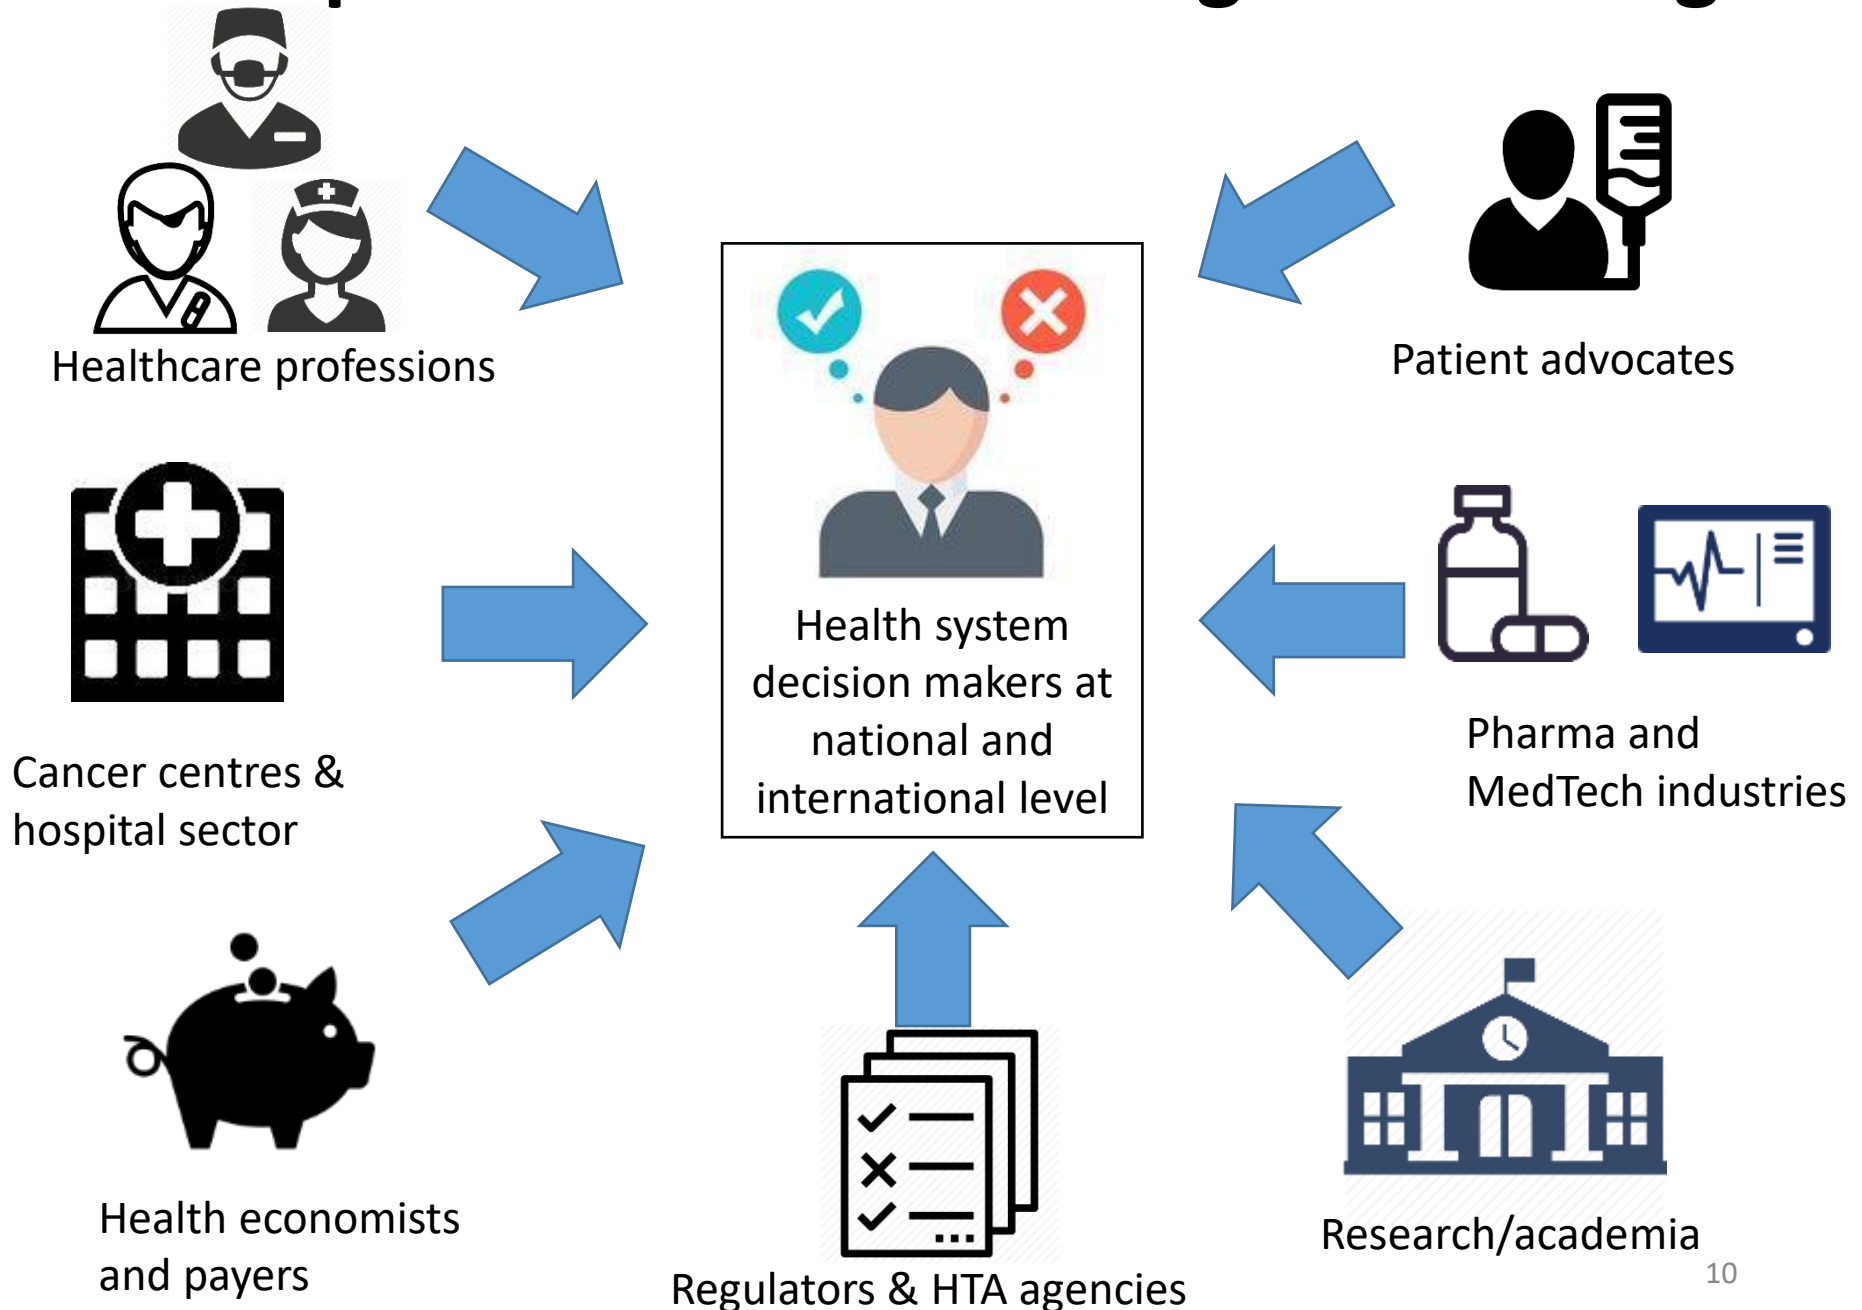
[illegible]

Healthcare professions

Patient advocates

Health system decision makers at national and international level

Cancer centres & hospital sector

Pharma and MedTech industries

Health economists and payers

Regulators & HTA agencies

Research/academia

10